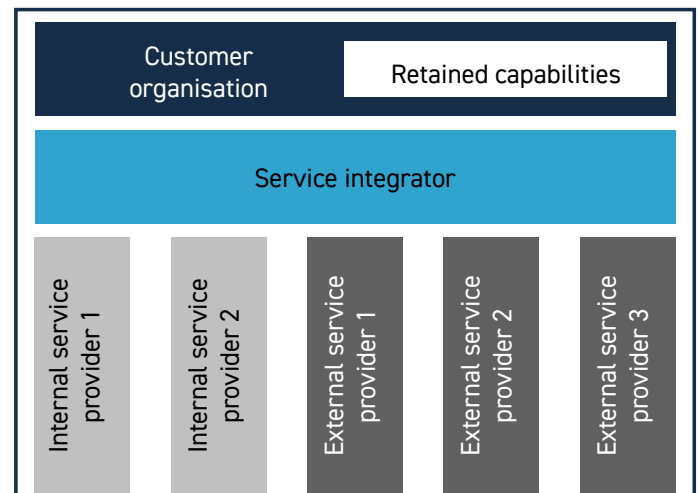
Customer organisation

Retained capabilities

Service integrator

Internal service provider 1

Internal service provider 2

External service provider 1

External service provider 2

External service provider 3